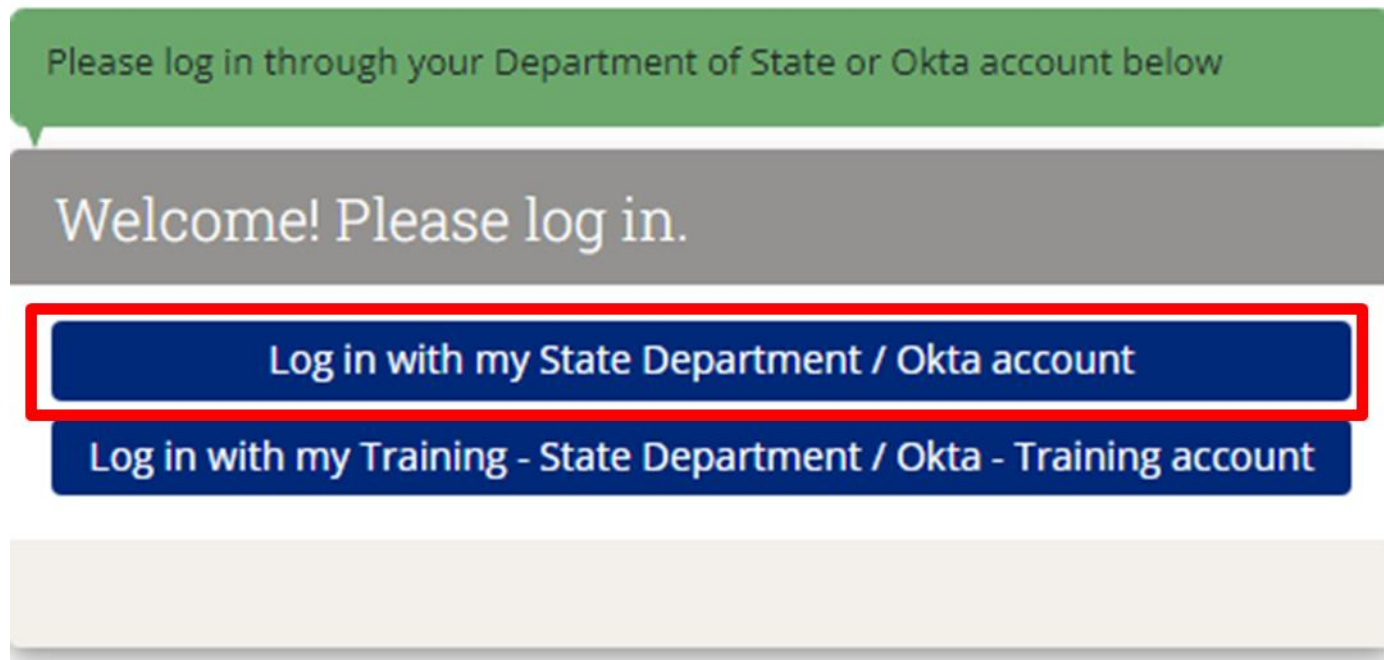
Please log in through your Department of State or Okta account below

Welcome! Please log in.

Log in with my State Department / Okta account

Log in with my Training - State Department / Okta - Training account